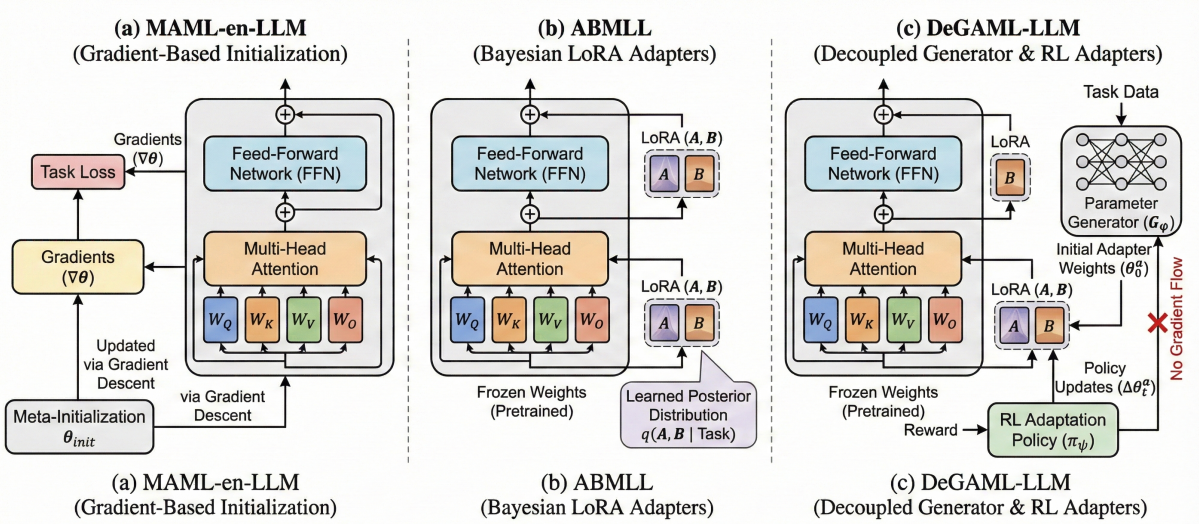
(a) MAML-en-LLM
(Gradient-Based Initialization)

Gradients
$(\nabla\theta)$

Task Loss

Feed-Forward Network (FFN)

Gradients
$(\nabla\theta)$

Multi-Head Attention

$W_Q$ $W_K$ $W_V$ $W_O$

Updated via Gradient Descent

via Gradient Descent

Meta-Initialization
$\theta_{init}$

(a) MAML-en-LLM
(Gradient-Based Initialization)

(b) ABMLL
(Bayesian LoRA Adapters)

Feed-Forward Network (FFN)

LoRA $(A, B)$

$A$ $B$

Multi-Head Attention

LoRA $(A, B)$

$A$ $B$

$W_Q$ $W_K$ $W_V$ $W_O$

Frozen Weights
(Pretrained)

Learned Posterior Distribution
$q(A, B \mid \text{Task})$

(b) ABMLL
(Bayesian LoRA Adapters)

(c) DeGAML-LLM
(Decoupled Generator & RL Adapters)

Task Data

Feed-Forward Network (FFN)

LoRA

$B$

Parameter Generator $(G_\varphi)$

Multi-Head Attention

Initial Adapter Weights $(\theta_0^a)$

LoRA $(A, B)$

$A$ $B$

$W_Q$ $W_K$ $W_V$ $W_O$

No Gradient Flow

Policy Updates $(\Delta\theta_t^a)$

Frozen Weights
(Pretrained)

Reward

RL Adaptation Policy $(\pi_\psi)$

(c) DeGAML-LLM
(Decoupled Generator & RL Adapters)